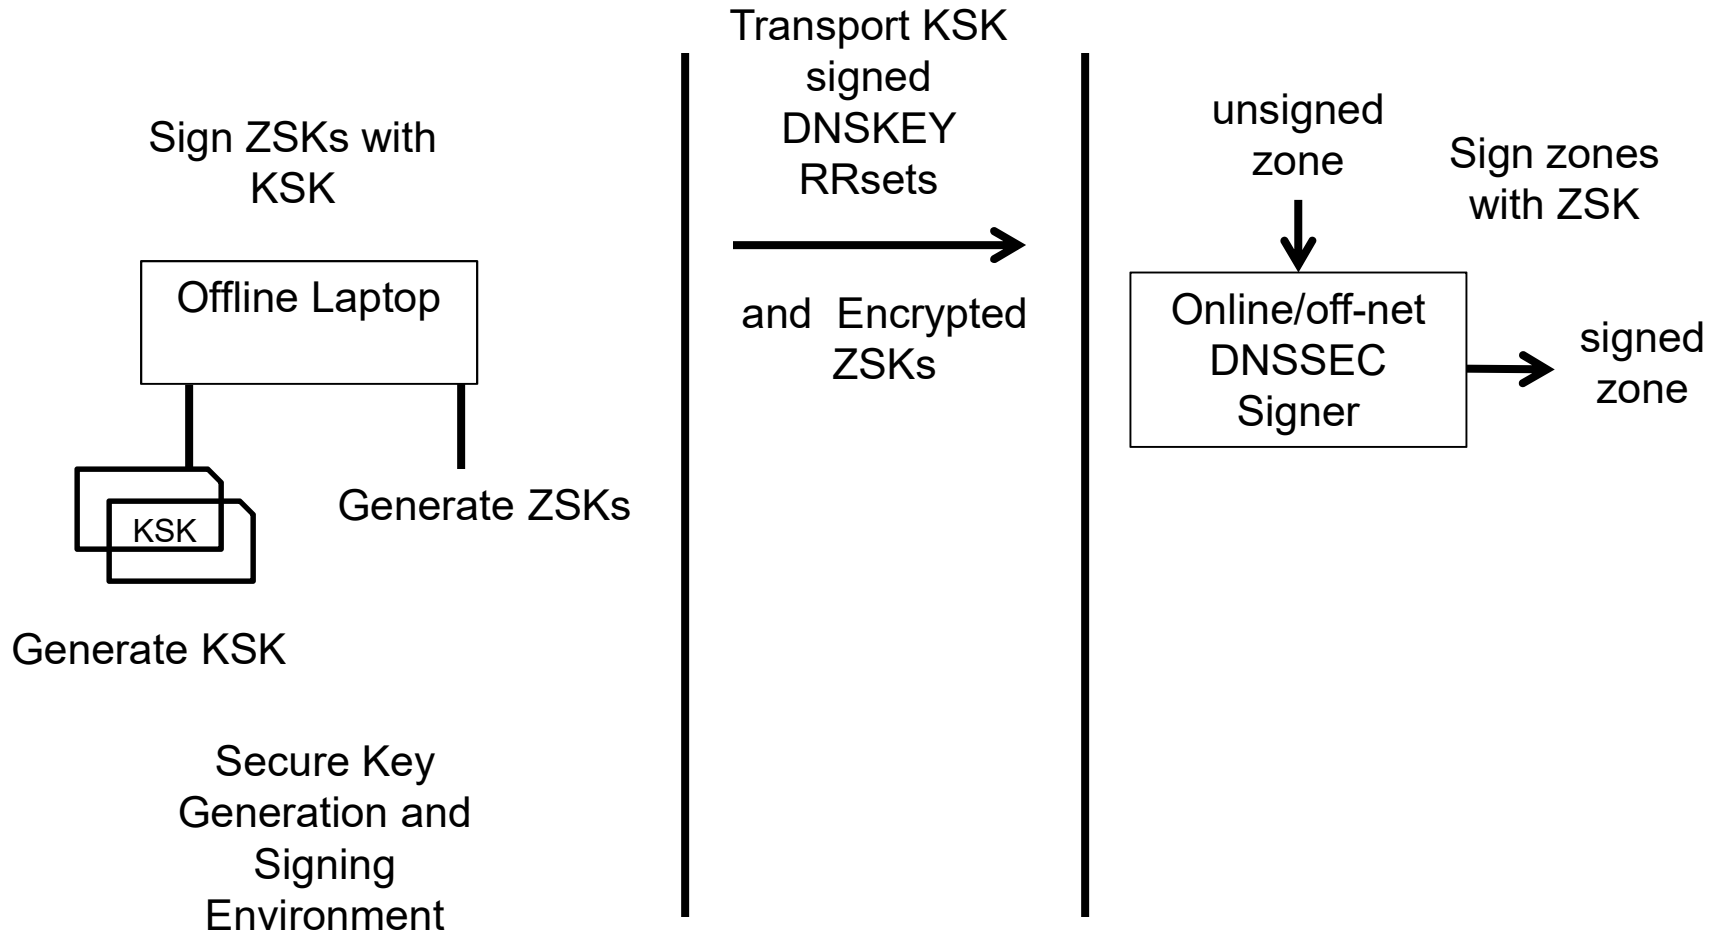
Sign ZSKs with KSK

Offline Laptop

KSK

Generate ZSKs

Generate KSK

Secure Key Generation and Signing Environment

Transport KSK signed DNSKEY RRsets

and Encrypted ZSKs

unsigned zone

Sign zones with ZSK

Online/off-net DNSSEC Signer

signed zone